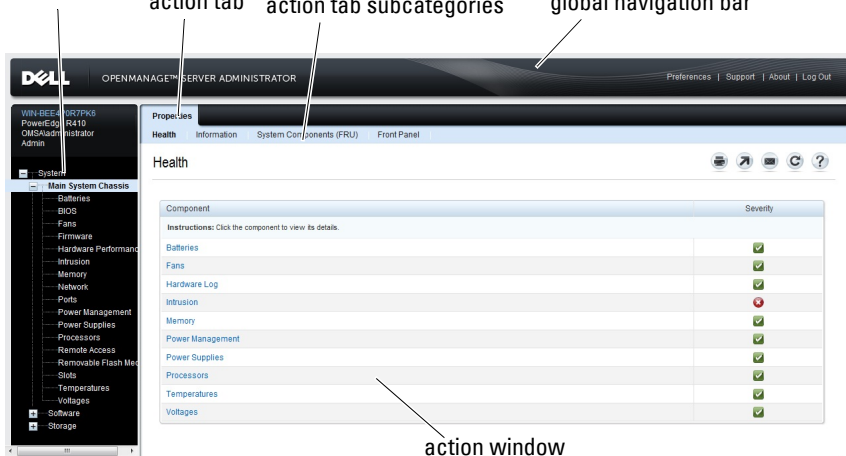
action tab    action tab subcategories    global navigation bar

DELL    OPENMANAGE™ SERVER ADMINISTRATOR

Preferences | Support | About | Log Out

WIN-BEE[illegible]0R7PK6
PowerEdge R410
OMSA\administrator
Admin

System
Main System Chassis
Batteries
BIOS
Fans
Firmware
Hardware Performanc
Intrusion
Memory
Network
Ports
Power Management
Power Supplies
Processors
Remote Access
Removable Flash Me
Slots
Temperatures
Voltages
Software
Storage

Properties

Health    Information    System Components (FRU)    Front Panel

Health

| Component | Severity |
|---|---|
| Instructions: Click the component to view its details. | |
| Batteries | |
| Fans | |
| Hardware Log | |
| Intrusion | |
| Memory | |
| Power Management | |
| Power Supplies | |
| Processors | |
| Temperatures | |
| Voltages | |

action window